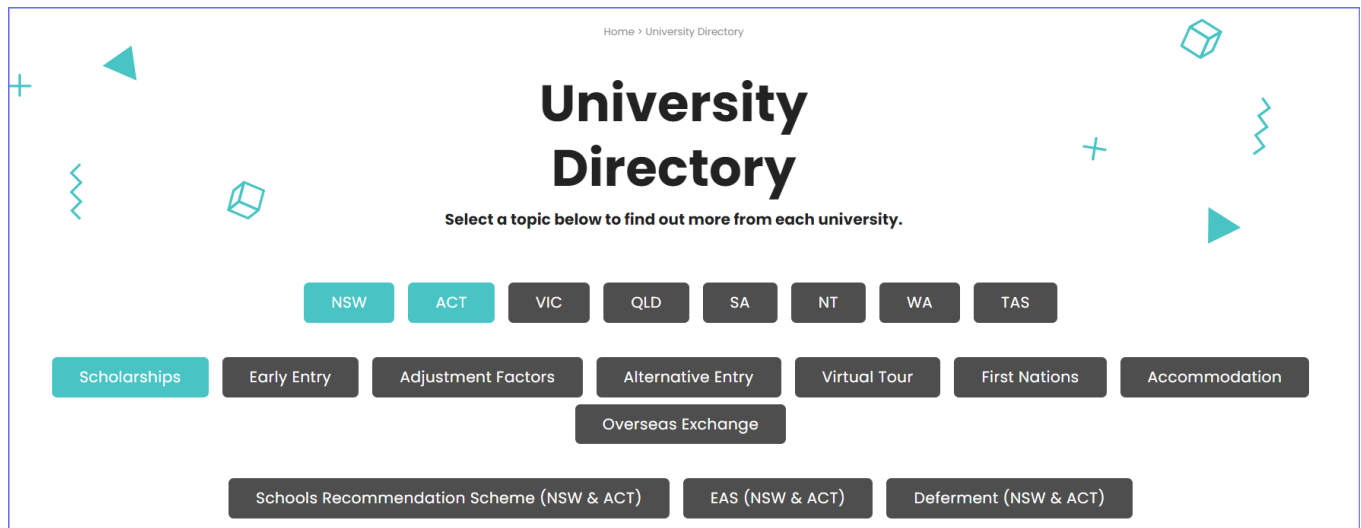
Home > University Directory

University Directory

Select a topic below to find out more from each university.

NSW ACT VIC QLD SA NT WA TAS

Scholarships Early Entry Adjustment Factors Alternative Entry Virtual Tour First Nations Accommodation Overseas Exchange

Schools Recommendation Scheme (NSW & ACT) EAS (NSW & ACT) Deferment (NSW & ACT)